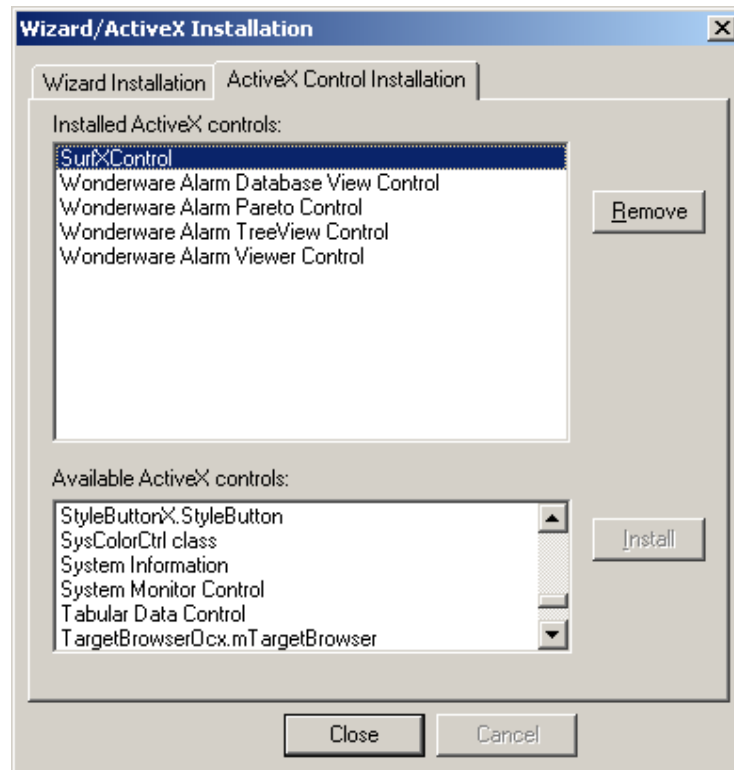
Wizard/ActiveX Installation

Wizard Installation
ActiveX Control Installation

Installed ActiveX controls:
SurfXControl
Wonderware Alarm Database View Control
Wonderware Alarm Pareto Control
Wonderware Alarm TreeView Control
Wonderware Alarm Viewer Control

Remove

Available ActiveX controls:
StyleButtonX.StyleButton
SysColorCtrl class
System Information
System Monitor Control
Tabular Data Control
TargetBrowserOcx.mTargetBrowser

Install

Close
Cancel